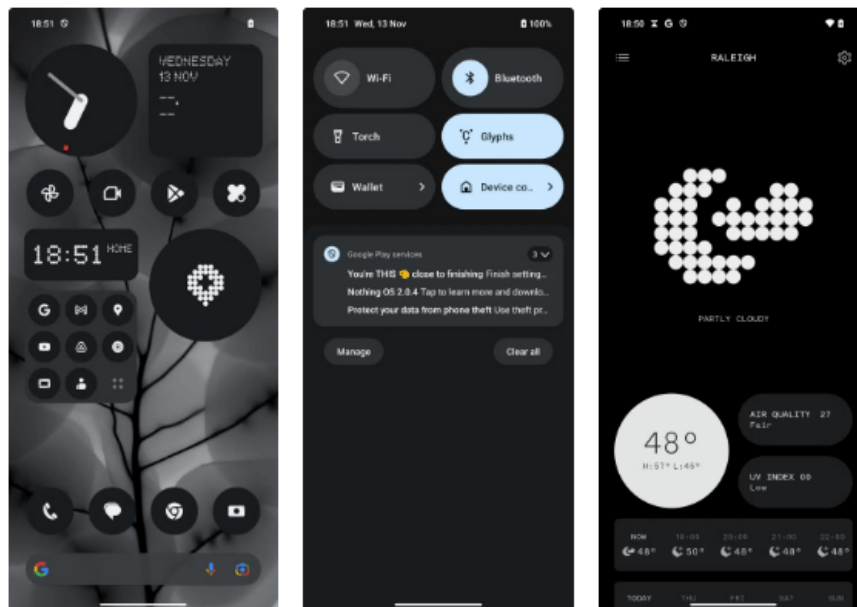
18:51

WEDNESDAY
13 NOV

18:51 HOME

G

18:51 Wed, 13 Nov
100%

Wi-Fi

Bluetooth

Torch

Glyphs

Wallet

Device co..

Google Play services
3

You're THIS 👌 close to finishing Finish setting...
Nothing OS 2.0.4 Tap to learn more and downlo...
Protect your data from phone theft Use theft pr...

Manage

Clear all

18:50

RALEIGH

PARTLY CLOUDY

48°
H:57° L:45°

AIR QUALITY 27
Fair

UV INDEX 00
Low

NOW 48°
19:00 50°
20:00 48°
21:00 48°
22:00 48°

TODAY
THU
FRI
SAT
SUN